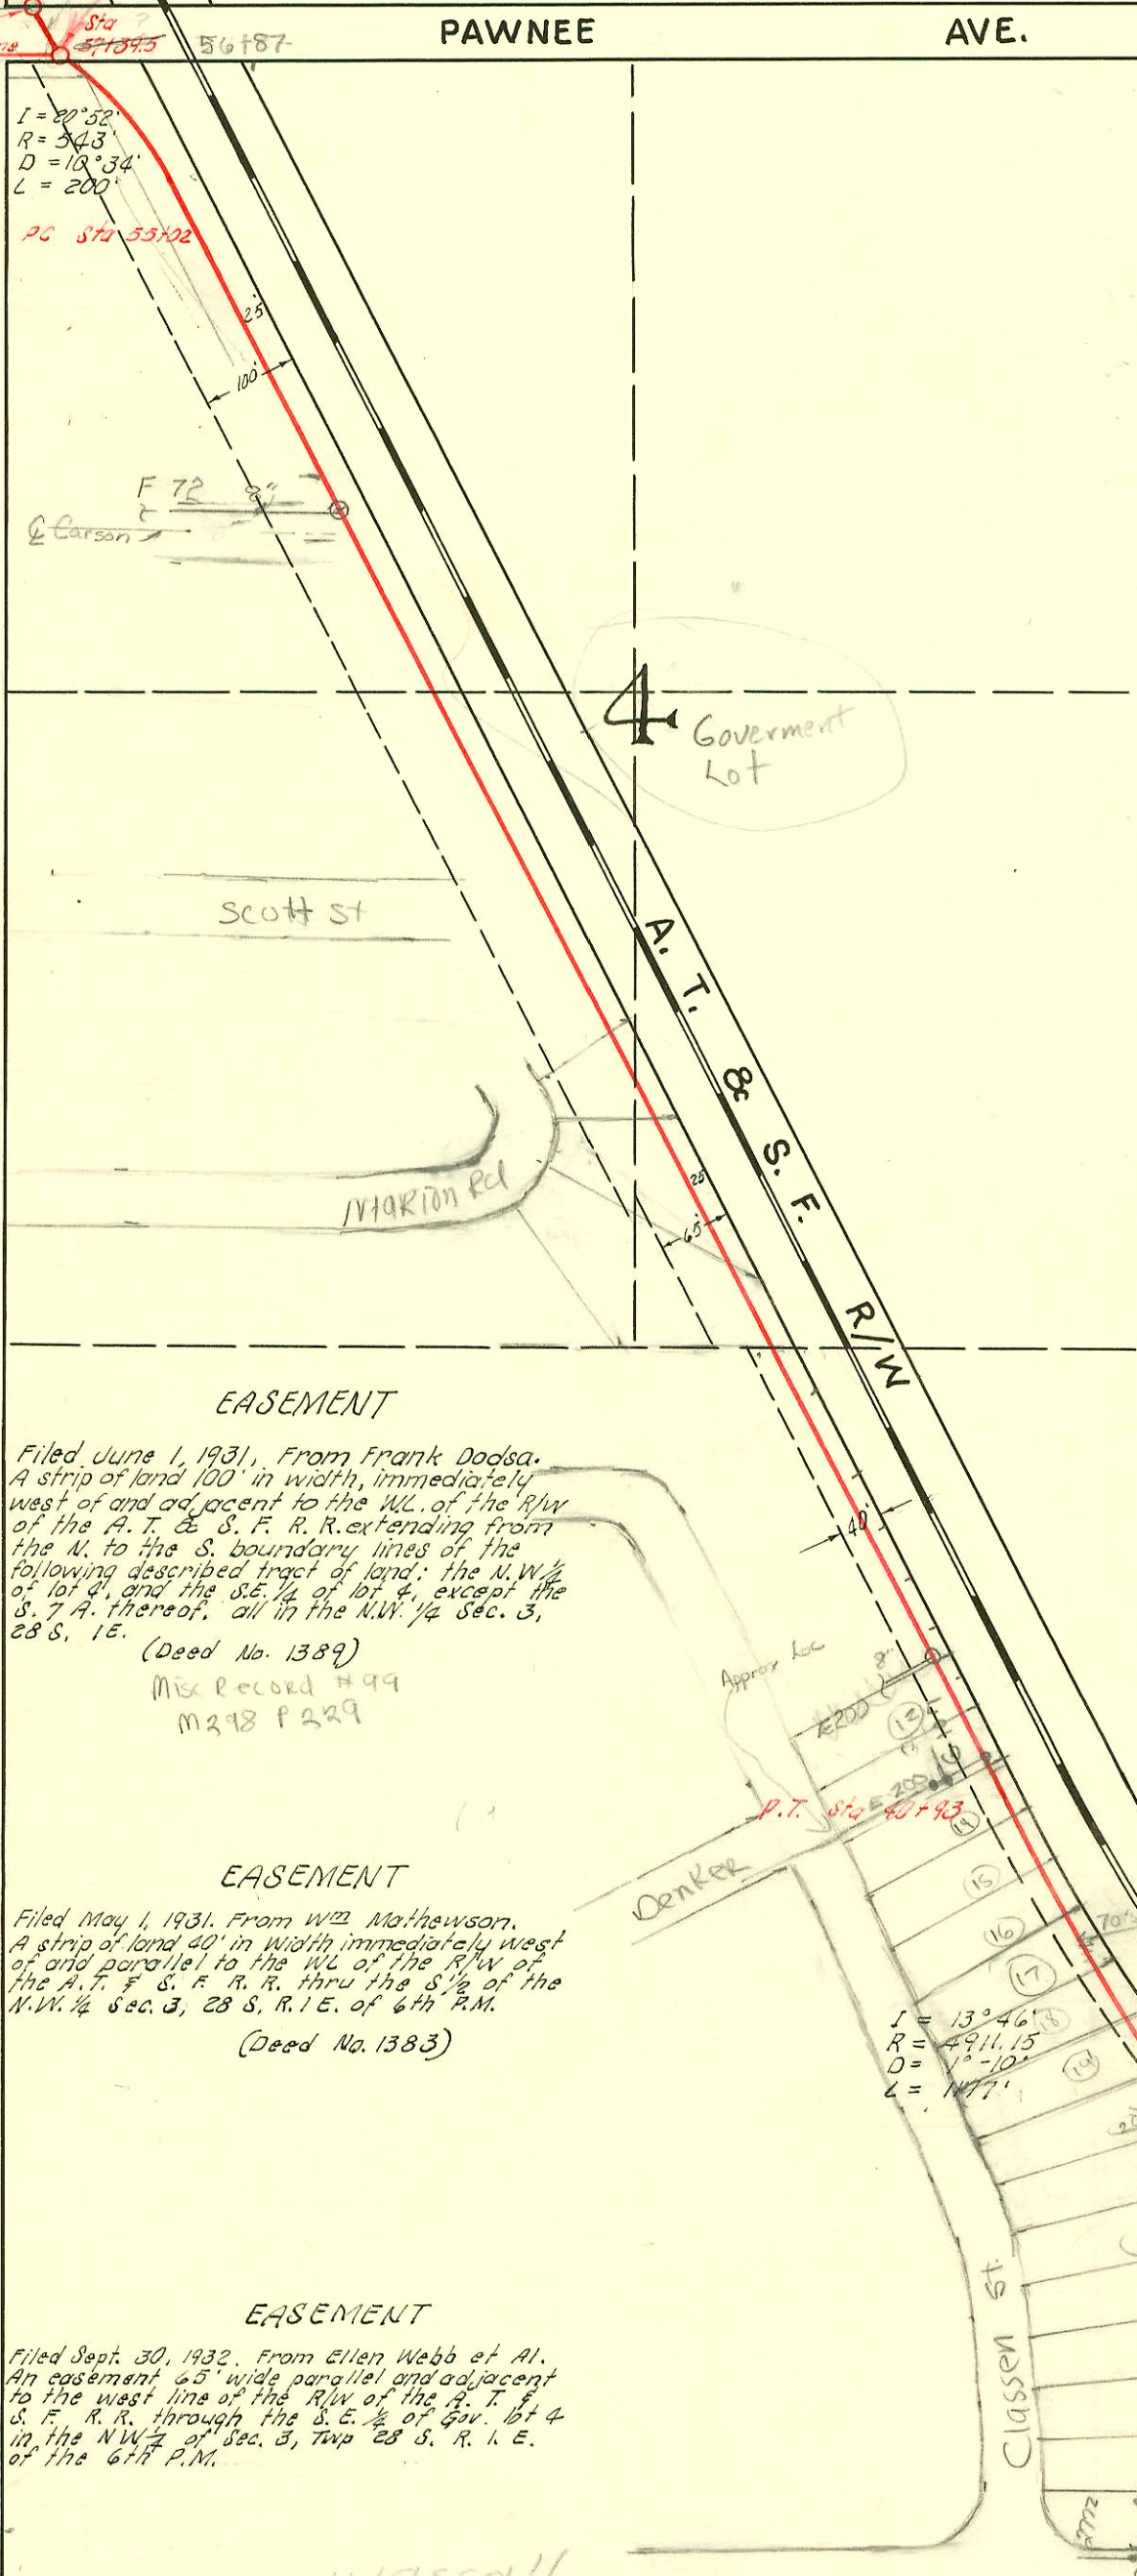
Sta ?
57+84.5
56+87
PAWNEE
AVE.

I = 20°52'
R = 543'
D = 10°34'
L = 200'

PC Sta 55+02

25'
100'

F 72
8"
℄ Carson

4 Goverment Lot

Scott St

A. T. & S. F. R/W

Marion Rd

25
65

40'

EASEMENT

Filed June 1, 1931, From Frank Dodsa. A strip of land 100' in width, immediately west of and adjacent to the W.L. of the R/W of the A. T. & S. F. R. R. extending from the N. to the S. boundary lines of the following described tract of land: the N.W.¼ of lot 4, and the S.E.¼ of lot 4, except the S. 7 A. thereof. all in the N.W. ¼ Sec. 3, 28 S, 1E.
(Deed No. 1389)
Misc Record #99
M298 P229

Approx Loc
8"
E200
13
14
E200
P.T. Sta 40+93
14
15
16
17
18
19
70'

Denker

EASEMENT

Filed May 1, 1931. From Wm Mathewson. A strip of land 40' in width immediately west of and parallel to the WL of the R/W of the A.T. & S. F. R. R. thru the S½ of the N.W. ¼ Sec. 3, 28 S, R. 1 E. of 6th P.M.
(Deed No. 1383)

I = 13°46'
R = 4911.15
D = 1°-10'
L = 1177'

EASEMENT

Filed Sept. 30, 1932. From Ellen Webb et Al. An easement 65' wide parallel and adjacent to the west line of the R/W of the A. T. & S. F. R. R. through the S.E.¼ of Gov. lot 4 in the NW¼ of Sec. 3, Twp 28 S. R. 1 E. of the 6th P.M.

Classen St